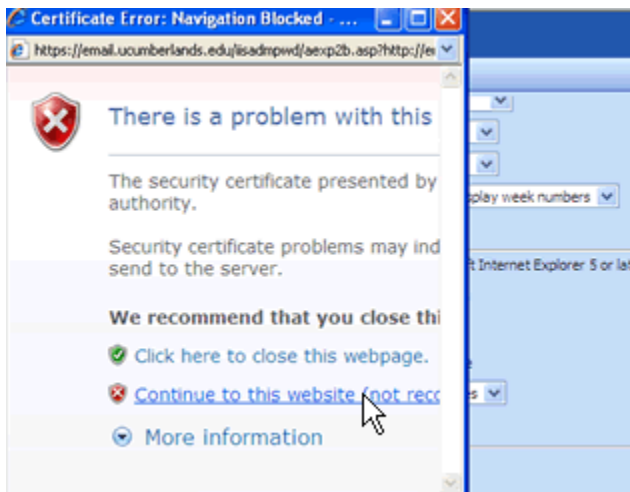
Certificate Error: Navigation Blocked - ...

https://email.ucumberlands.edu/iisadmpwd/aexp2b.asp?http://e

There is a problem with this

The security certificate presented by authority.

Security certificate problems may ind send to the server.

We recommend that you close thi

Click here to close this webpage.

Continue to this website (not reco

More information

splay week numbers

t Internet Explorer 5 or la